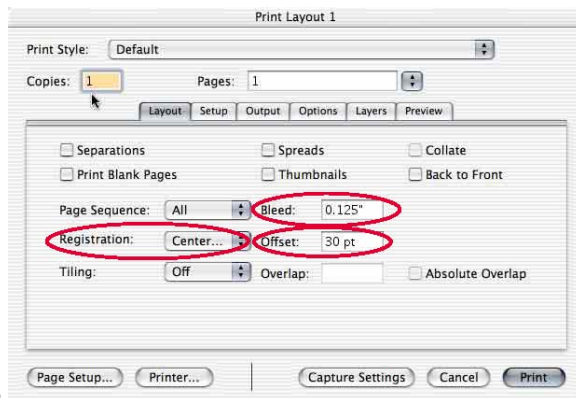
Print Layout 1

Print Style: Default

Copies: 1 Pages: 1

Layout Setup Output Options Layers Preview

Separations
Spreads
Collate
Print Blank Pages
Thumbnails
Back to Front

Page Sequence: All
Bleed: 0.125"

Registration: Center...
Offset: 30 pt

Tiling: Off
Overlap:
Absolute Overlap

Page Setup... Printer... Capture Settings Cancel Print